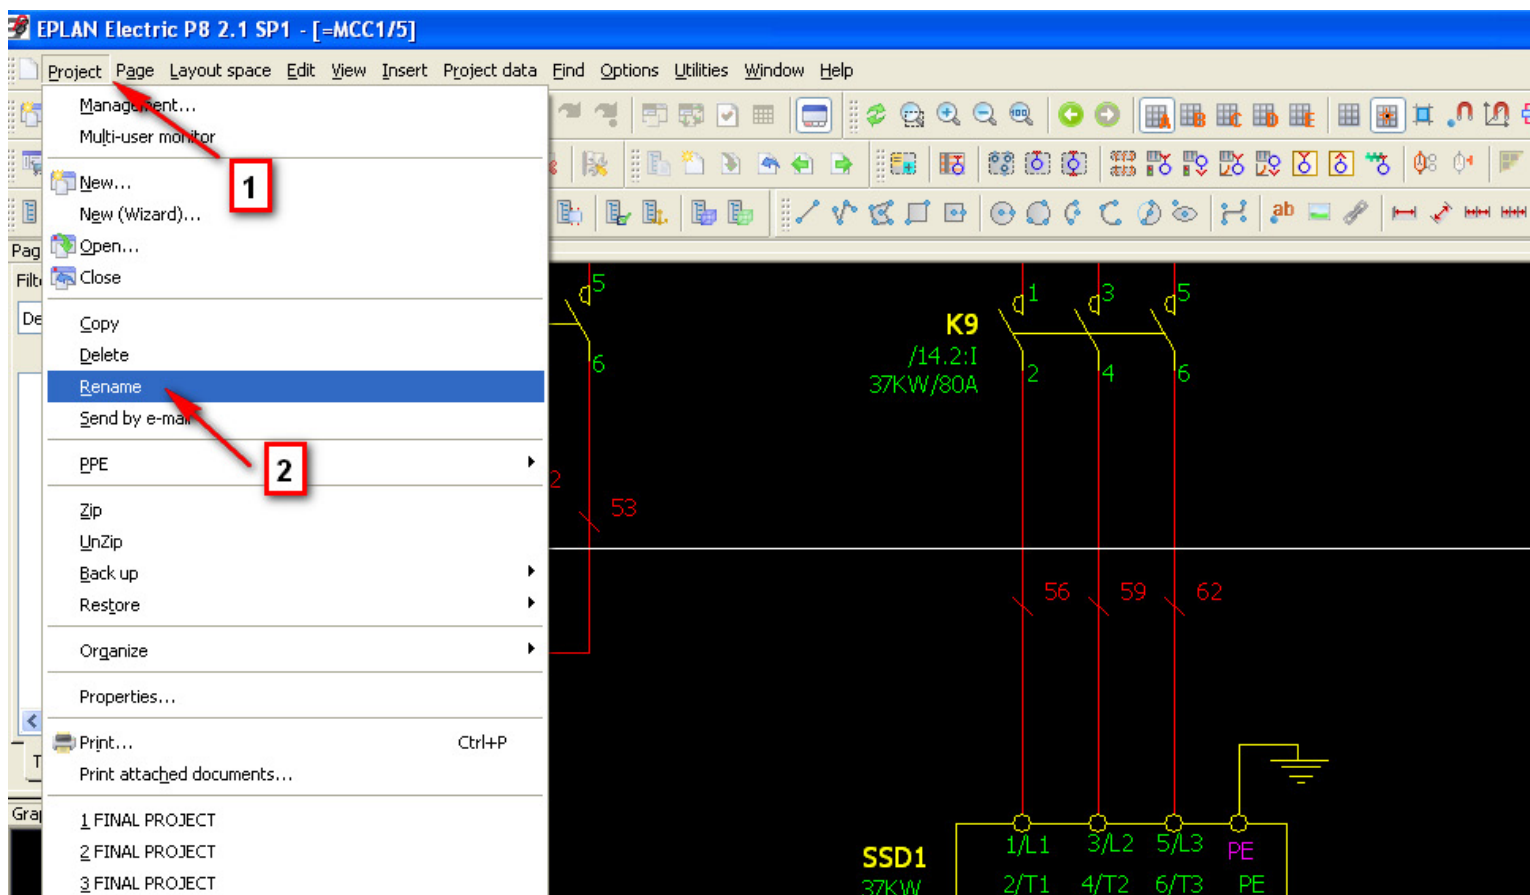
EPLAN Electric P8 2.1 SP1 - [=MCC1/5]

Project Page Layout space Edit View Insert Project data Find Options Utilities Window Help

Management...
Multi-user monitor
New...
New (Wizard)...
Open...
Close
Copy
Delete
Rename
Send by e-mail
PPE
Zip
UnZip
Back up
Restore
Organize
Properties...
Print... Ctrl+P
Print attached documents...
1 FINAL PROJECT
2 FINAL PROJECT
3 FINAL PROJECT

1
2

Pag
Filt
De
T
Gra

5
6
2
53
K9
/14.2:I
37KW/80A
1
3
5
2
4
6
56
59
62
SSD1
37KW
1/L1
3/L2
5/L3
PE
2/T1
4/T2
6/T3
PE
ab